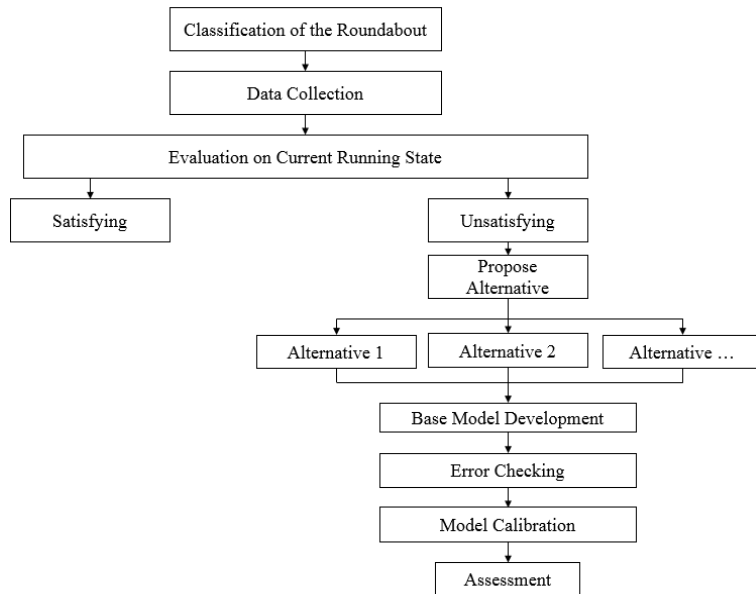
Classification of the Roundabout

Data Collection

Evaluation on Current Running State

Satisfying

Unsatisfying

Propose Alternative

Alternative 1

Alternative 2

Alternative …

Base Model Development

Error Checking

Model Calibration

Assessment